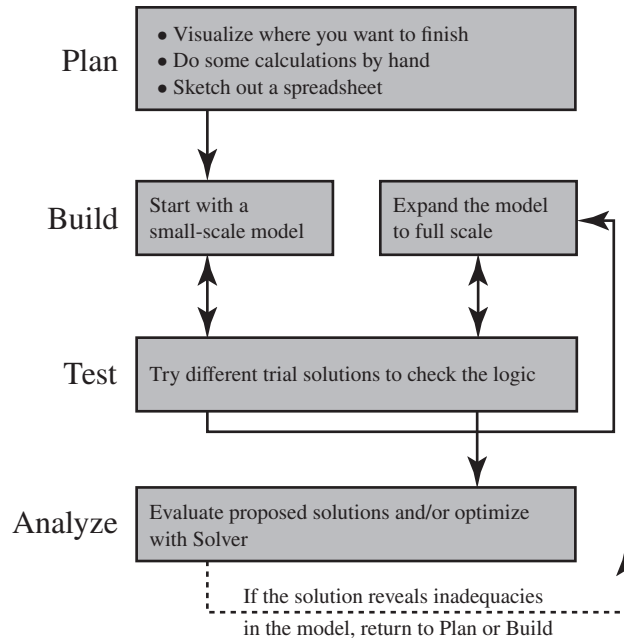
Plan

• Visualize where you want to finish
• Do some calculations by hand
• Sketch out a spreadsheet

Build

Start with a small-scale model

Expand the model to full scale

Test

Try different trial solutions to check the logic

Analyze

Evaluate proposed solutions and/or optimize with Solver

If the solution reveals inadequacies in the model, return to Plan or Build